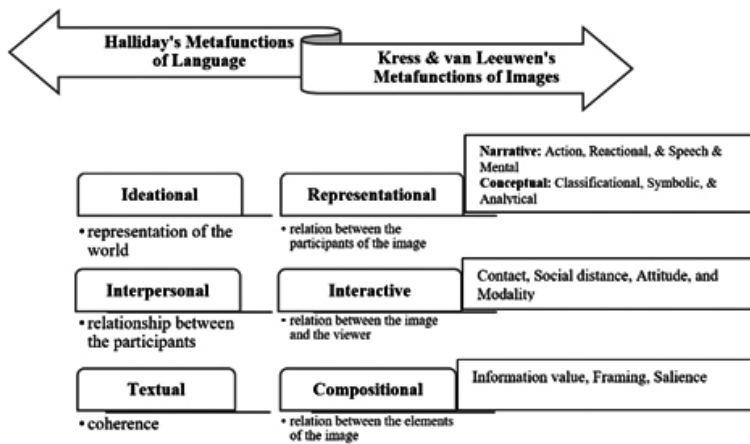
Halliday's Metafunctions of Language

Kress & van Leeuwen's Metafunctions of Images

Ideational

• representation of the world

Representational

• relation between the participants of the image

Narrative: Action, Reactional, & Speech & Mental
Conceptual: Classificational, Symbolic, & Analytical

Interpersonal

• relationship between the participants

Interactive

• relation between the image and the viewer

Contact, Social distance, Attitude, and Modality

Textual

• coherence

Compositional

• relation between the elements of the image

Information value, Framing, Salience